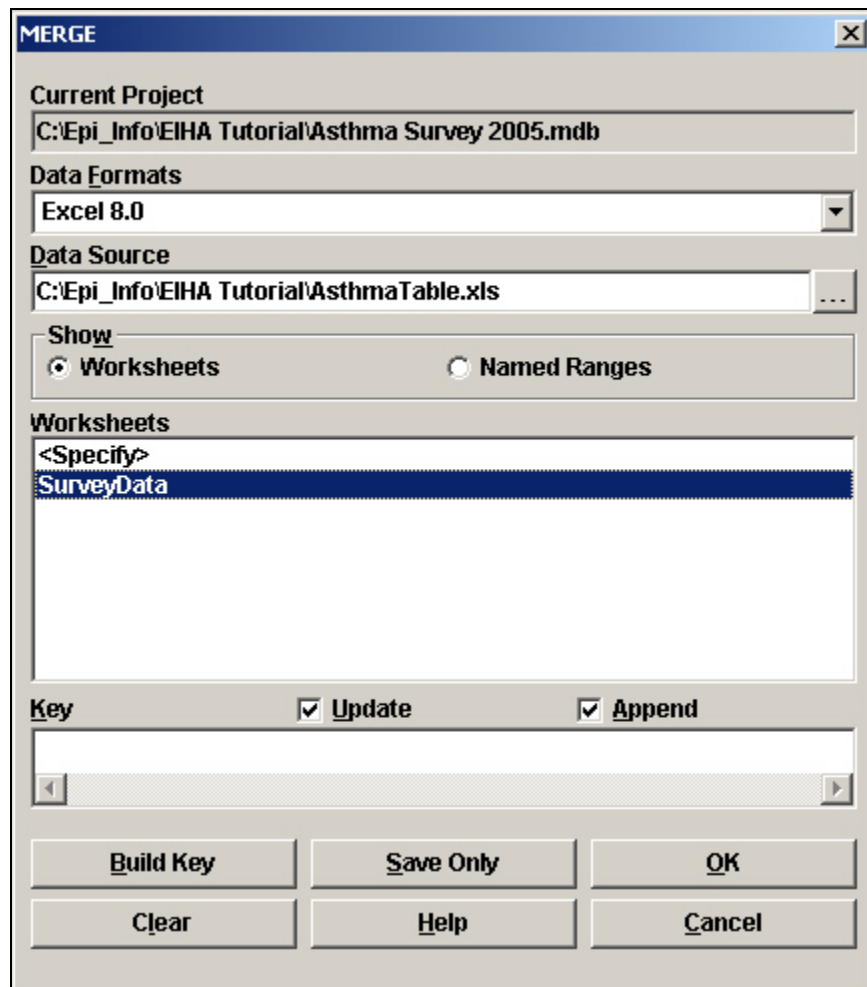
MERGE

Current Project
C:\Epi_Info\EIHA Tutorial\Asthma Survey 2005.mdb

Data Formats
Excel 8.0

Data Source
C:\Epi_Info\EIHA Tutorial\AsthmaTable.xls
...

Show
Worksheets
Named Ranges

Worksheets
<Specify>
SurveyData

Key
Update
Append

Build Key
Save Only
OK
Clear
Help
Cancel